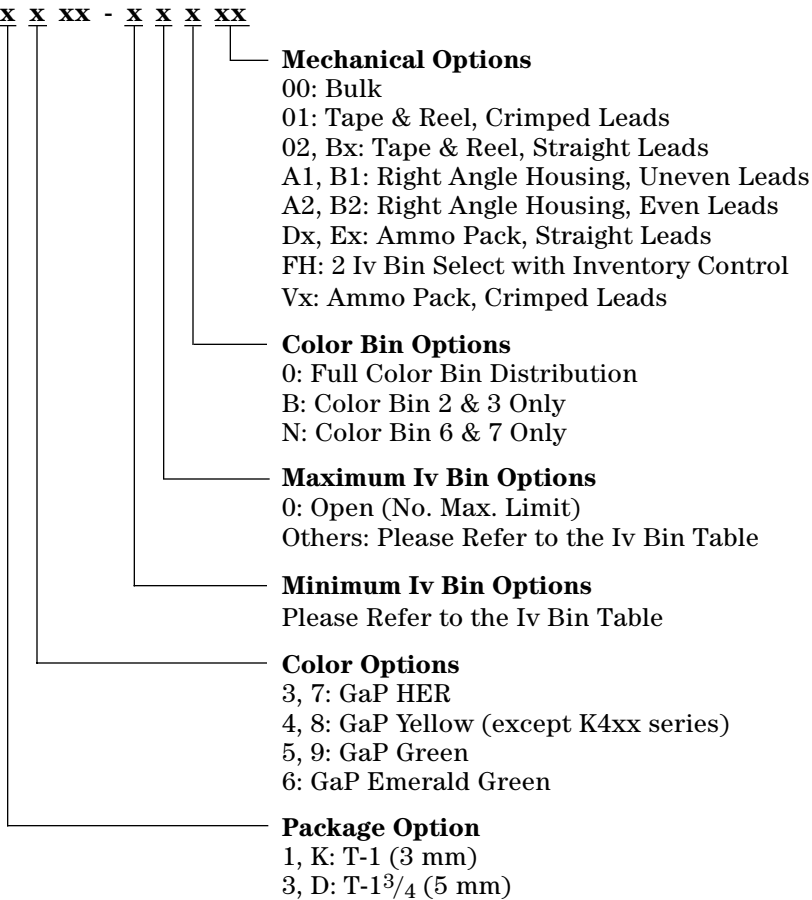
x x xx - x x x xx

**Mechanical Options**
00: Bulk
01: Tape & Reel, Crimped Leads
02, Bx: Tape & Reel, Straight Leads
A1, B1: Right Angle Housing, Uneven Leads
A2, B2: Right Angle Housing, Even Leads
Dx, Ex: Ammo Pack, Straight Leads
FH: 2 Iv Bin Select with Inventory Control
Vx: Ammo Pack, Crimped Leads

**Color Bin Options**
0: Full Color Bin Distribution
B: Color Bin 2 & 3 Only
N: Color Bin 6 & 7 Only

**Maximum Iv Bin Options**
0: Open (No. Max. Limit)
Others: Please Refer to the Iv Bin Table

**Minimum Iv Bin Options**
Please Refer to the Iv Bin Table

**Color Options**
3, 7: GaP HER
4, 8: GaP Yellow (except K4xx series)
5, 9: GaP Green
6: GaP Emerald Green

**Package Option**
1, K: T-1 (3 mm)
3, D: T-1$^{3}/_{4}$ (5 mm)